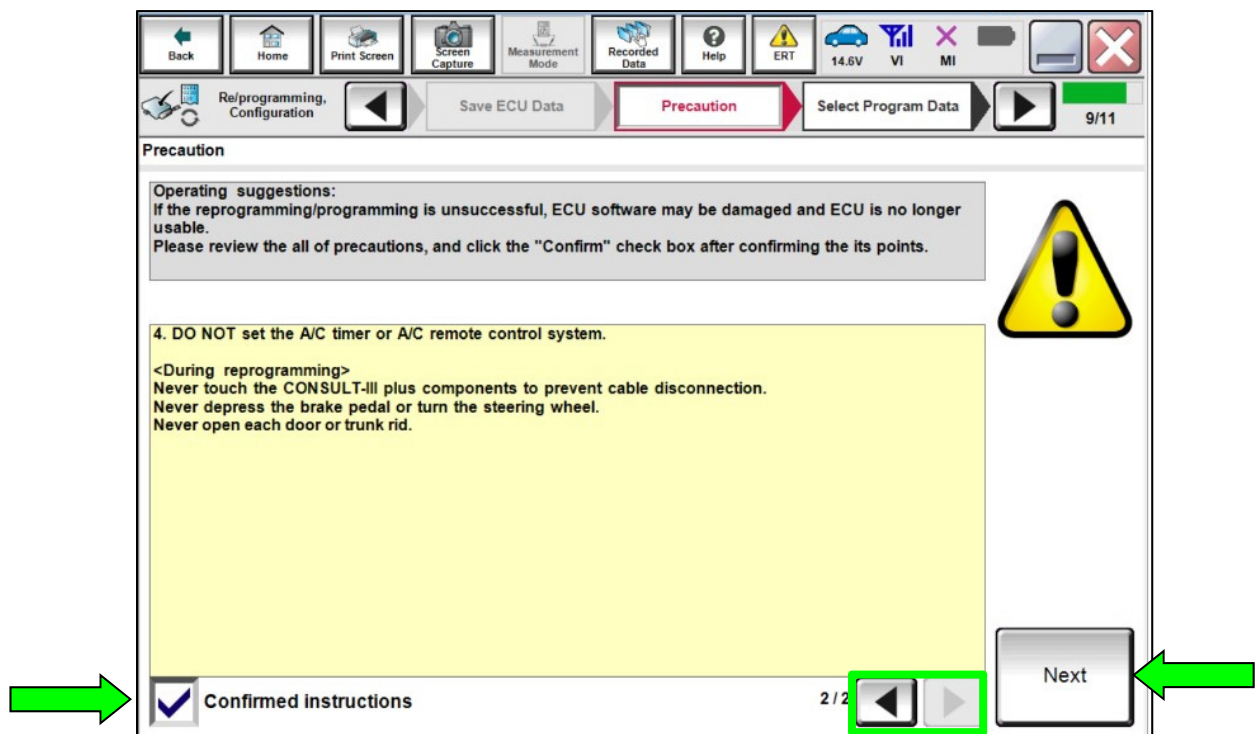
Back Home Print Screen Screen Capture Measurement Mode Recorded Data Help ERT 14.6V VI MI

Re/programming, Configuration

Save ECU Data

Precaution

Select Program Data

9/11

Precaution

Operating suggestions:
If the reprogramming/programming is unsuccessful, ECU software may be damaged and ECU is no longer usable.
Please review the all of precautions, and click the "Confirm" check box after confirming the its points.

4. DO NOT set the A/C timer or A/C remote control system.

<During reprogramming>
Never touch the CONSULT-III plus components to prevent cable disconnection.
Never depress the brake pedal or turn the steering wheel.
Never open each door or trunk rid.

Confirmed instructions

2 / 2

Next